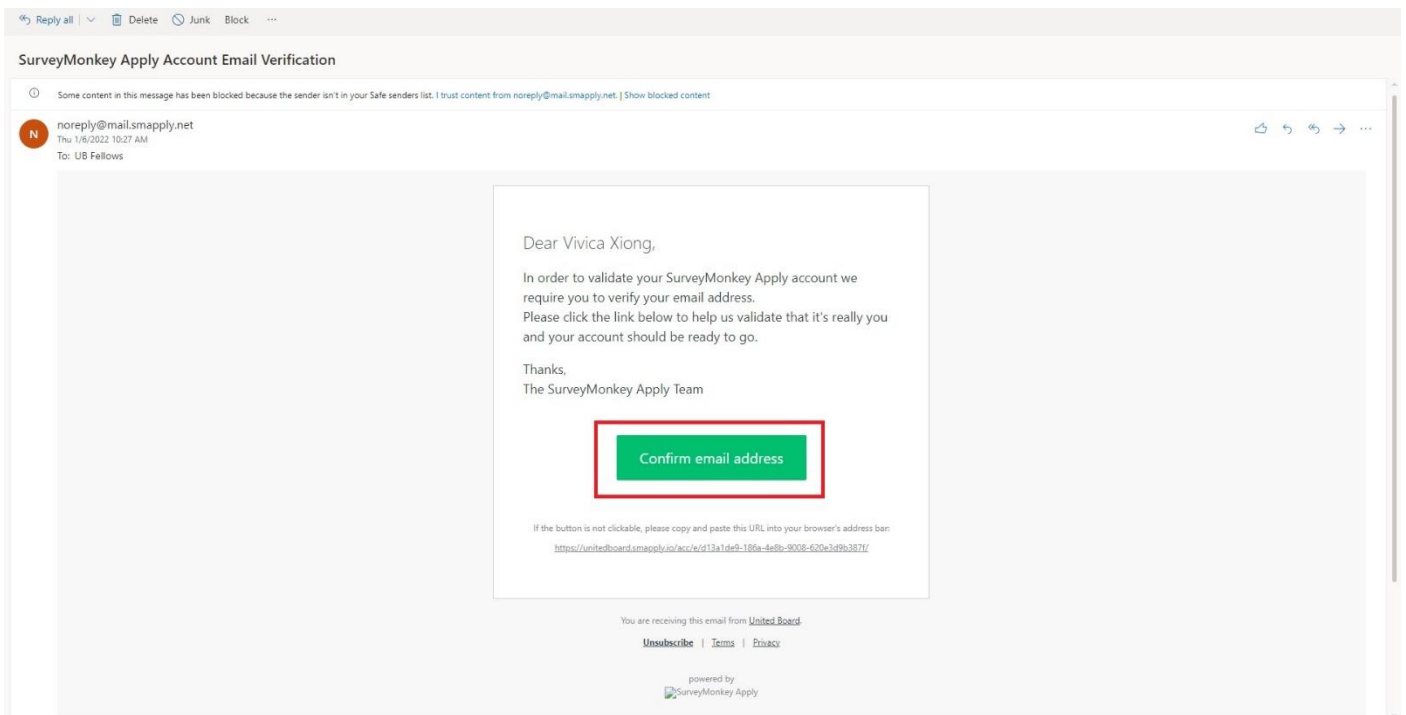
Reply all | Delete Junk Block ···

SurveyMonkey Apply Account Email Verification

Some content in this message has been blocked because the sender isn't in your Safe senders list. I trust content from noreply@mail.smapply.net. | Show blocked content

N noreply@mail.smapply.net
Thu 1/6/2022 10:27 AM
To: UB Fellows

Dear Vivica Xiong,

In order to validate your SurveyMonkey Apply account we require you to verify your email address.
Please click the link below to help us validate that it's really you and your account should be ready to go.

Thanks,
The SurveyMonkey Apply Team

Confirm email address

If the button is not clickable, please copy and paste this URL into your browser's address bar:
https://unitedboard.smapply.io/acc/e/d13a1de9-186a-4e8b-9008-620e3d9b387f/

You are receiving this email from United Board.

Unsubscribe | Terms | Privacy

powered by
SurveyMonkey Apply